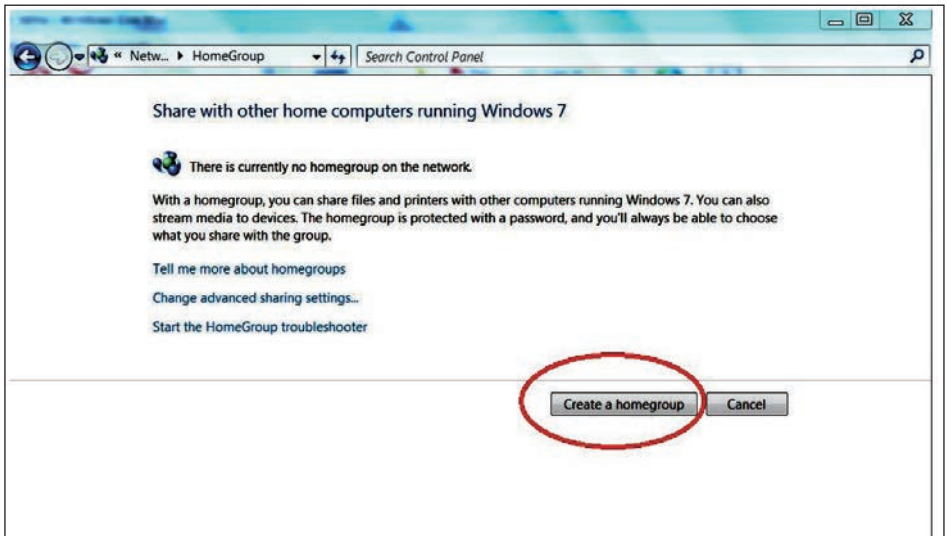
« Netw... ▸ HomeGroup

Search Control Panel

Share with other home computers running Windows 7

There is currently no homegroup on the network.

With a homegroup, you can share files and printers with other computers running Windows 7. You can also stream media to devices. The homegroup is protected with a password, and you'll always be able to choose what you share with the group.

Tell me more about homegroups

Change advanced sharing settings...

Start the HomeGroup troubleshooter

Create a homegroup

Cancel